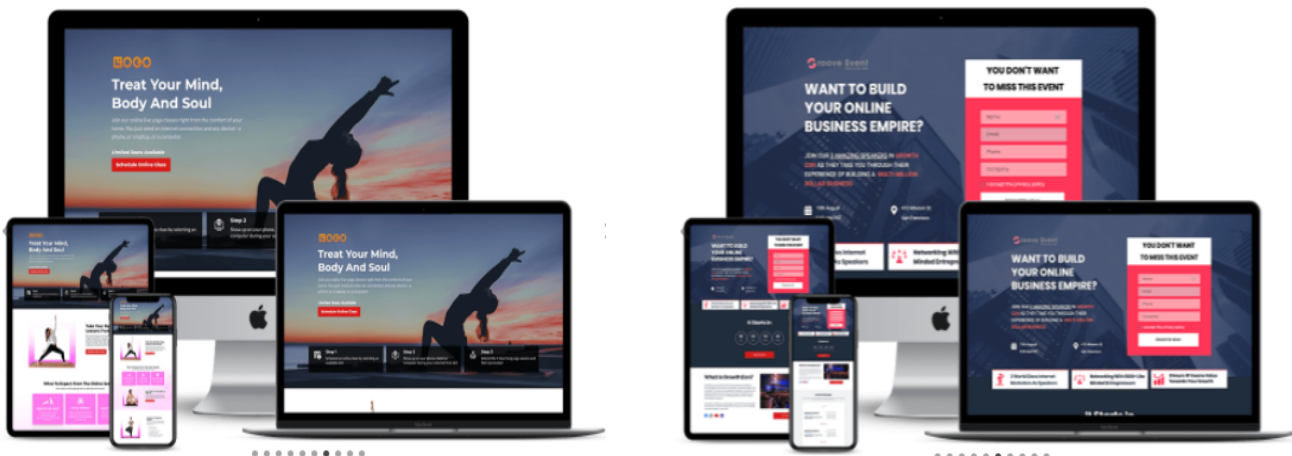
LOGO

Treat Your Mind, Body And Soul

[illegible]

Limited Seats Available

Schedule Online Class

Step 2

LOGO

Treat Your Mind, Body And Soul

Step 1

Step 2

Step 3

Treat Your Mind, Body And Soul

Take Your

What To Expect From The Online Class

Groove Event

WANT TO BUILD YOUR ONLINE BUSINESS EMPIRE?

YOU DON'T WANT TO MISS THIS EVENT

Name

Email

Phone

Company

Networking With Minded Entrepreneurs

Internet Speakers

WANT TO BUILD YOUR ONLINE BUSINESS EMPIRE?

YOU DON'T WANT TO MISS THIS EVENT

What Is Growth Event

Groove Event

WANT TO BUILD YOUR ONLINE BUSINESS EMPIRE?

YOU DON'T WANT TO MISS THIS EVENT

Networking With Minded Entrepreneurs

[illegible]